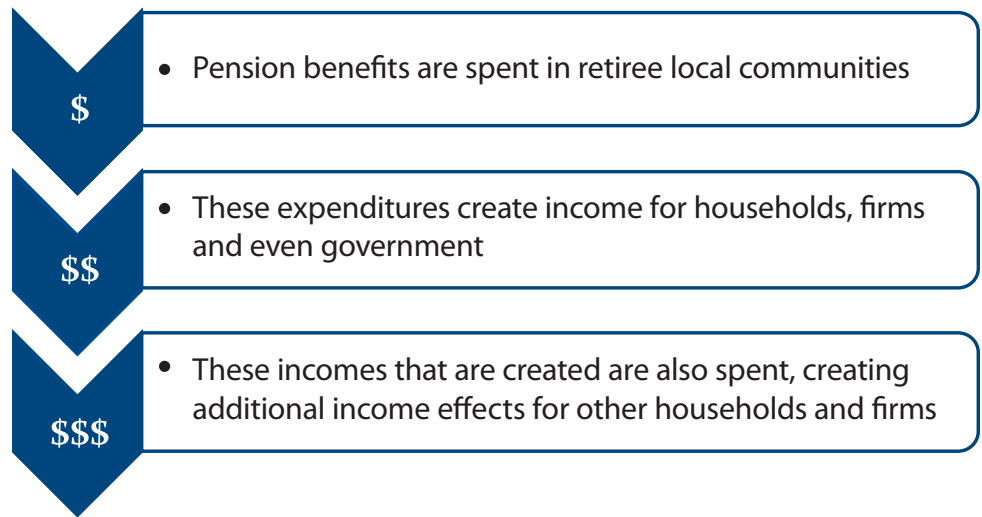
$

• Pension benefits are spent in retiree local communities

$$

• These expenditures create income for households, firms and even government

$$$

• These incomes that are created are also spent, creating additional income effects for other households and firms